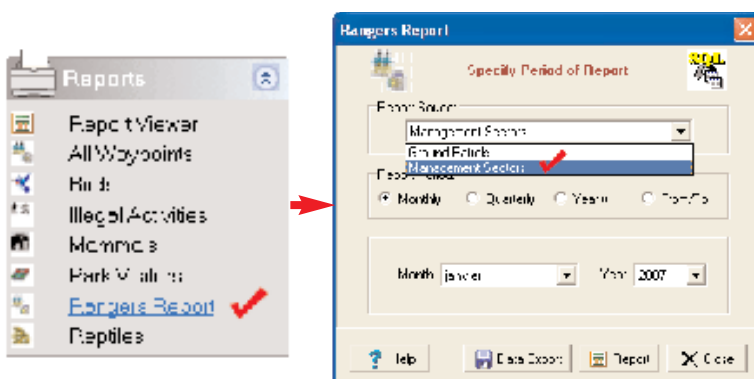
Reports

Report Viewer
All Waypoints
Birds
Illegal Activities
Mammals
Park Visitors
Rangers Report
Reptiles

Rangers Report

Specify Period of Report

RQL

Report Source

Management Sectors

Ground Patrols

Management Sectors

Report Period

Monthly

Quarterly

Yearly

From/To

Month January

Year 2007

Help

Data Export

Report

Close